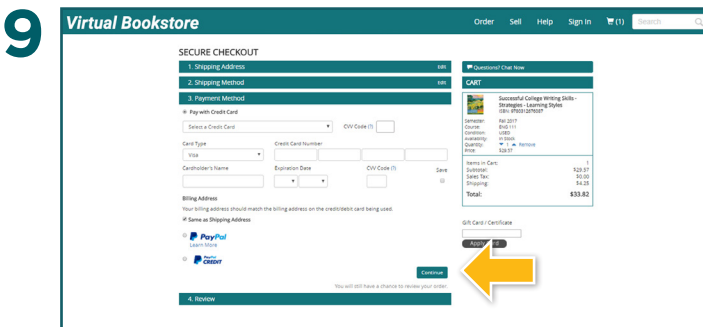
9

Virtual Bookstore

Order Sell Help Sign In (1) Search

SECURE CHECKOUT

1. Shipping Address Edit

2. Shipping Method Edit

3. Payment Method

Pay with Credit Card

Select a Credit Card

CVV Code (?)

Card Type

Visa

Credit Card Number

Cardholder's Name

Expiration Date

CVV Code (?)

Save

Billing Address

Your billing address should match the billing address on the credit/debit card being used.

Same as Shipping Address

PayPal
Learn More

PayPal CREDIT

Continue

You will still have a chance to review your order.

4. Review

Questions? Chat Now

CART

Successful College Writing Skills - Strategies - Learning Styles
ISBN: 9780312676087

Semester: Fall 2017
Course: ENG 111
Condition: USED
Availability: In Stock
Quantity: 1 Remove
Price: $29.57

Items in Cart: 1
Subtotal: $29.57
Sales Tax: $0.00
Shipping: $4.25

Total: $33.82

Gift Card / Certificate

Apply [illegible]rd